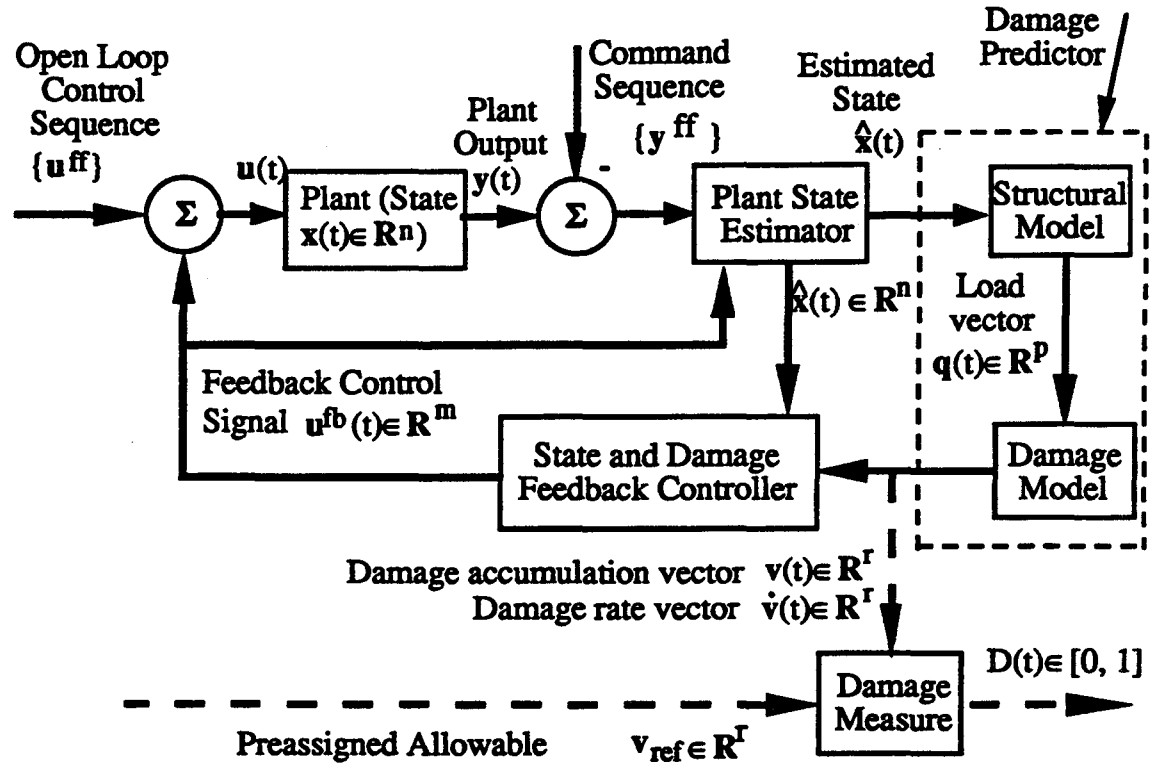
Damage Predictor

Open Loop Control Sequence $\{\mathbf{u}^{ff}\}$

Command Sequence $\{\mathbf{y}^{ff}\}$

Estimated State $\hat{\mathbf{x}}(t)$

Plant Output $\mathbf{y}(t)$

$\mathbf{u}(t)$

$\Sigma$

Plant (State $\mathbf{x}(t) \in \mathbf{R}^n$)

$\Sigma$

-

Plant State Estimator

Structural Model

$\hat{\mathbf{x}}(t) \in \mathbf{R}^n$

Load vector $\mathbf{q}(t) \in \mathbf{R}^p$

Feedback Control Signal $\mathbf{u}^{fb}(t) \in \mathbf{R}^m$

State and Damage Feedback Controller

Damage Model

Damage accumulation vector $\mathbf{v}(t) \in \mathbf{R}^r$

Damage rate vector $\dot{\mathbf{v}}(t) \in \mathbf{R}^r$

$D(t) \in [0, 1]$

Damage Measure

Preassigned Allowable $\mathbf{v}_{ref} \in \mathbf{R}^r$